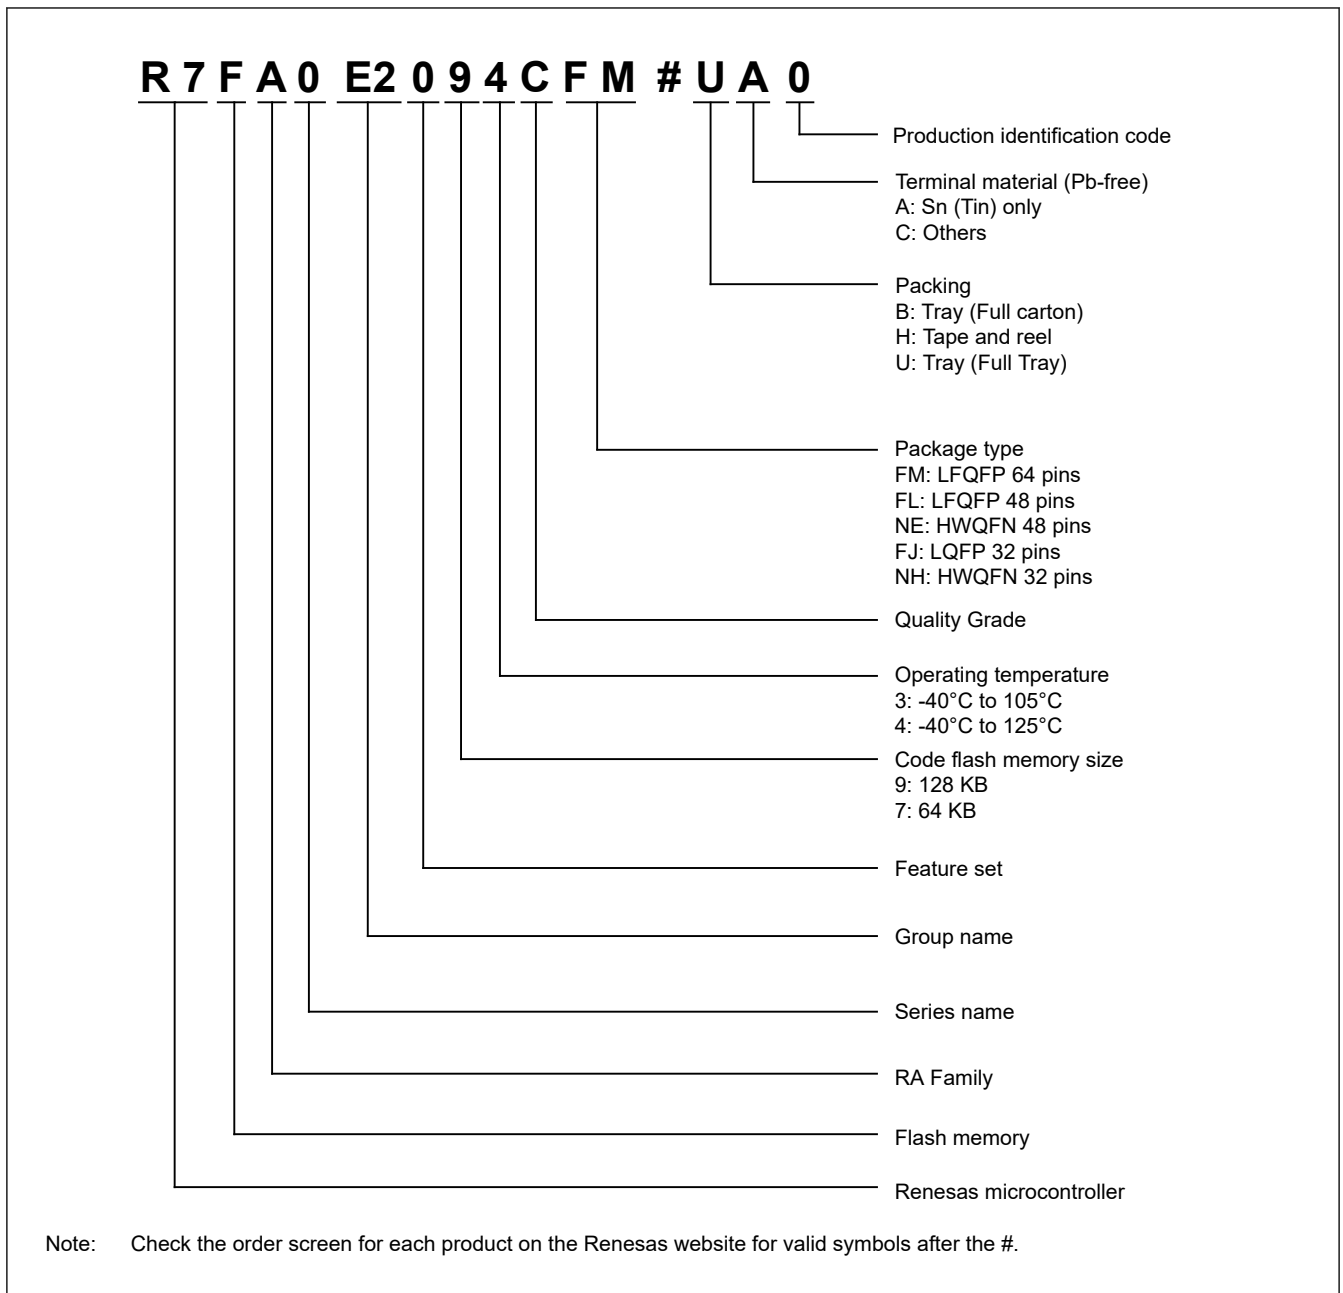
R 7 F A 0 E2 0 9 4 C F M # U A 0

Production identification code

Terminal material (Pb-free)
A: Sn (Tin) only
C: Others

Packing
B: Tray (Full carton)
H: Tape and reel
U: Tray (Full Tray)

Package type
FM: LFQFP 64 pins
FL: LFQFP 48 pins
NE: HWQFN 48 pins
FJ: LQFP 32 pins
NH: HWQFN 32 pins

Quality Grade

Operating temperature
3: -40°C to 105°C
4: -40°C to 125°C

Code flash memory size
9: 128 KB
7: 64 KB

Feature set

Group name

Series name

RA Family

Flash memory

Renesas microcontroller

Note: Check the order screen for each product on the Renesas website for valid symbols after the #.